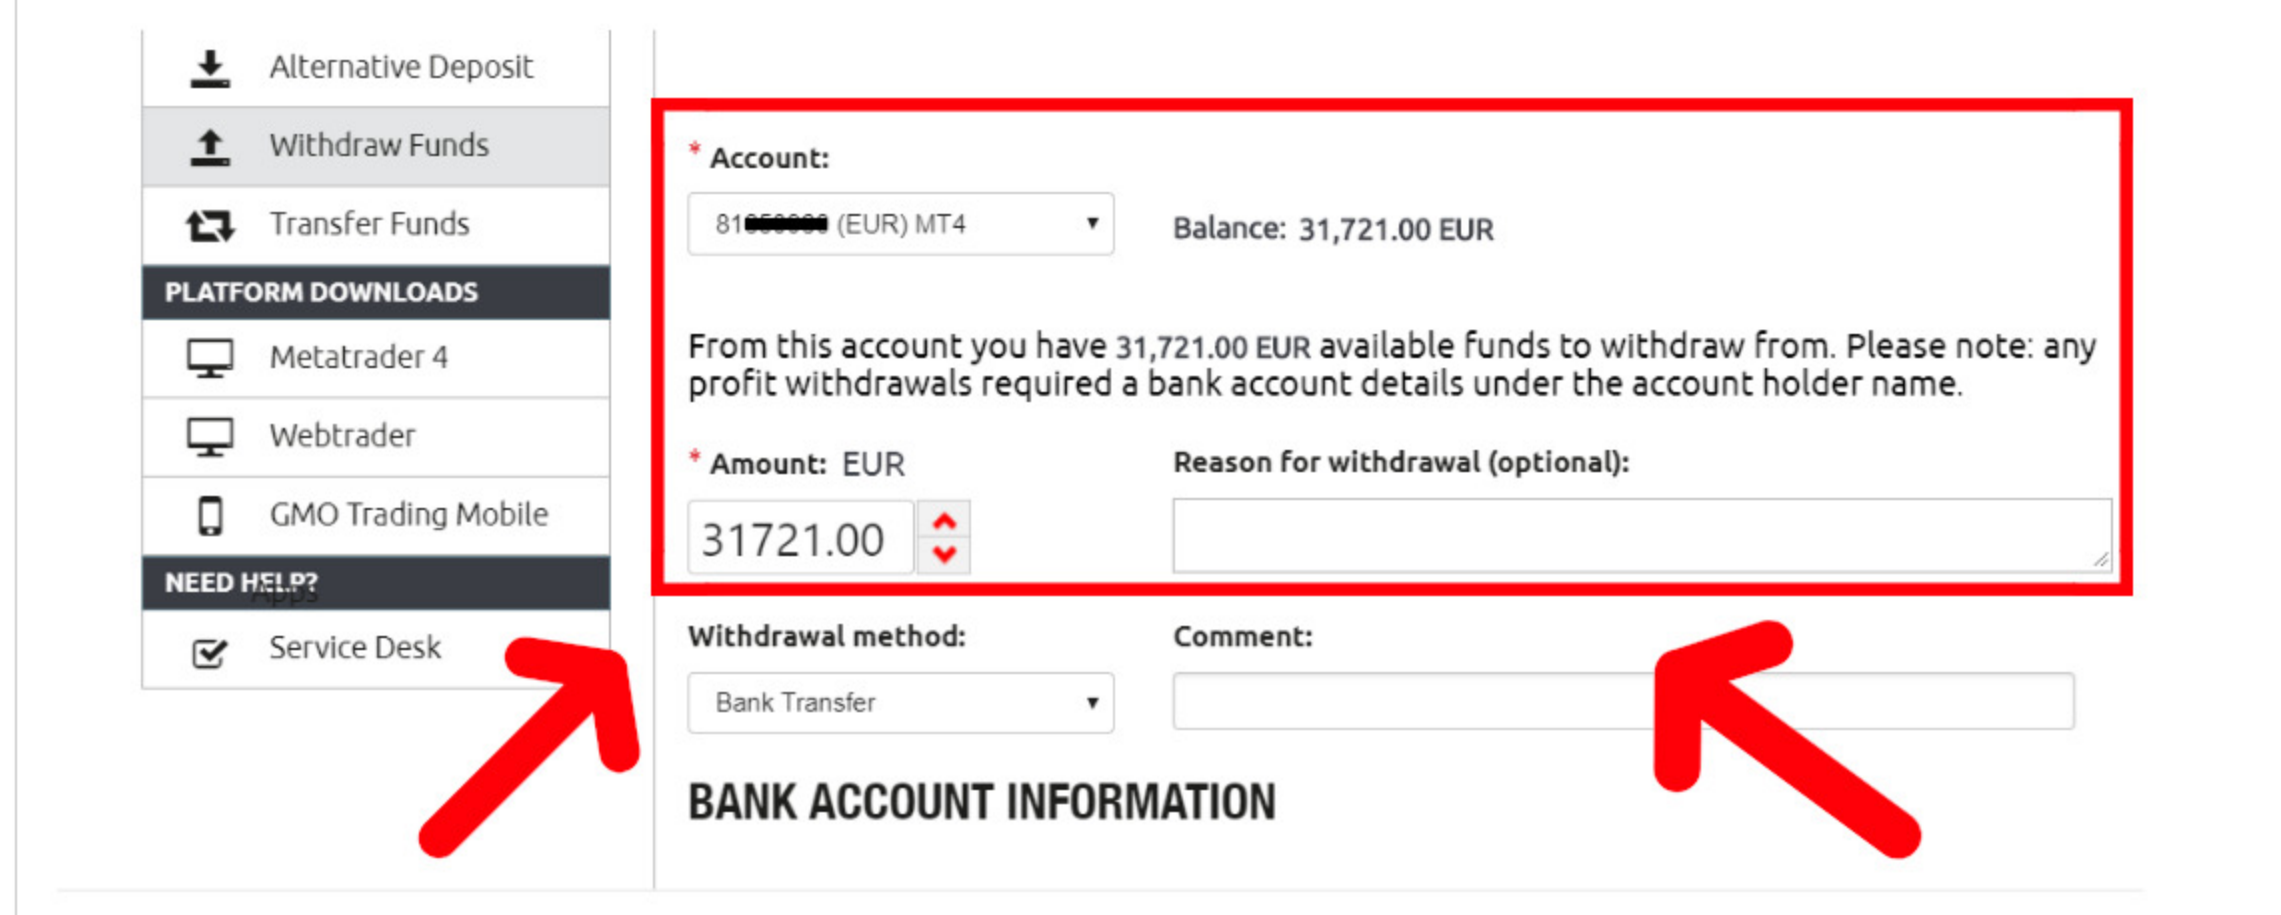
Alternative Deposit

Withdraw Funds

Transfer Funds

PLATFORM DOWNLOADS

Metatrader 4

Webtrader

GMO Trading Mobile

NEED HELP?

Service Desk

* Account:

81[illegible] (EUR) MT4

Balance: 31,721.00 EUR

From this account you have 31,721.00 EUR available funds to withdraw from. Please note: any profit withdrawals required a bank account details under the account holder name.

* Amount: EUR

31721.00

Reason for withdrawal (optional):

Withdrawal method:

Bank Transfer

Comment:

BANK ACCOUNT INFORMATION